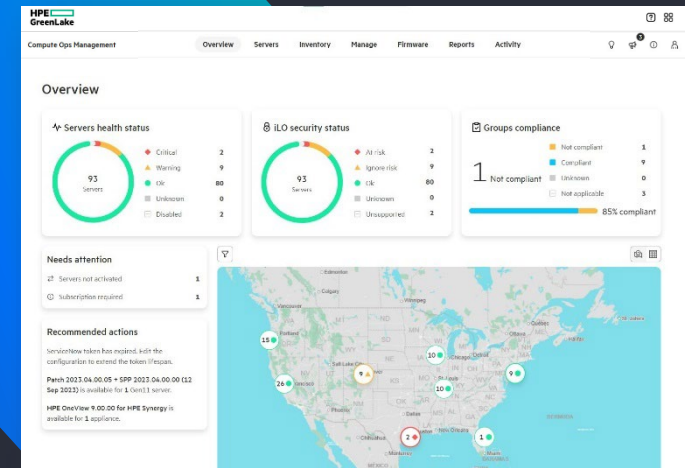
HPE GreenLake

Compute Ops Management

Overview Servers Inventory Manage Firmware Reports Activity

Overview

Servers health status

93 Servers

| | |
|---|---|
| Critical | 2 |
| Warning | 9 |
| Ok | 80 |
| Unknown | 0 |
| Disabled | 2 |

iLO security status

93 Servers

| | |
|---|---|
| At risk | 2 |
| Ignore risk | 9 |
| Ok | 80 |
| Unknown | 0 |
| Unsupported | 2 |

Groups compliance

1 Not compliant

| | |
|---|---|
| Not compliant | 1 |
| Compliant | 9 |
| Unknown | 0 |
| Not applicable | 3 |

85% compliant

Needs attention

Servers not activated 1

Subscription required 1

Recommended actions

ServiceNow token has expired. Edit the configuration to extend the token lifespan.

Patch 2023.04.00.05 + SPP 2023.04.00.00 (12 Sep 2023) is available for 1 Gen11 server.

HPE OneView 9.00.00 for HPE Synergy is available for 1 appliance.

15 26 9 10 10 9 2 1